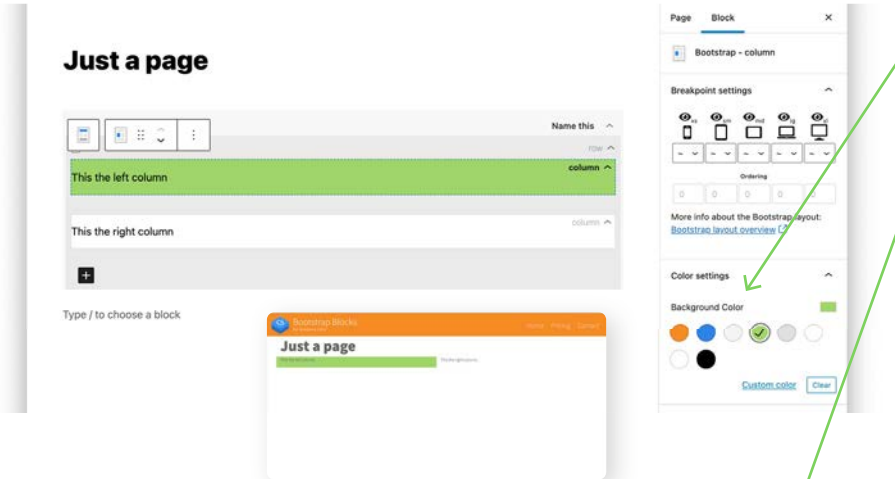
Just a page

Name this

row

column

This the left column

column

This the right column

Type / to choose a block

Bootstrap Blocks

Home Pricing Contact

Just a page

Page Block

Bootstrap - column

Breakpoint settings

xs sm md lg xl

Ordering

More info about the Bootstrap layout: Bootstrap layout overview

Color settings

Background Color

Custom color Clear